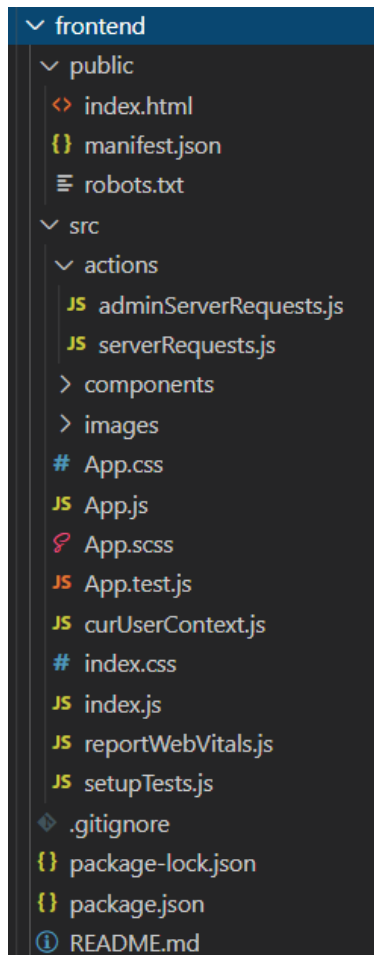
frontend
public
<> index.html
{} manifest.json
robots.txt
src
actions
JS adminServerRequests.js
JS serverRequests.js
components
images
# App.css
JS App.js
App.scss
JS App.test.js
JS curUserContext.js
# index.css
JS index.js
JS reportWebVitals.js
JS setupTests.js
.gitignore
{} package-lock.json
{} package.json
README.md